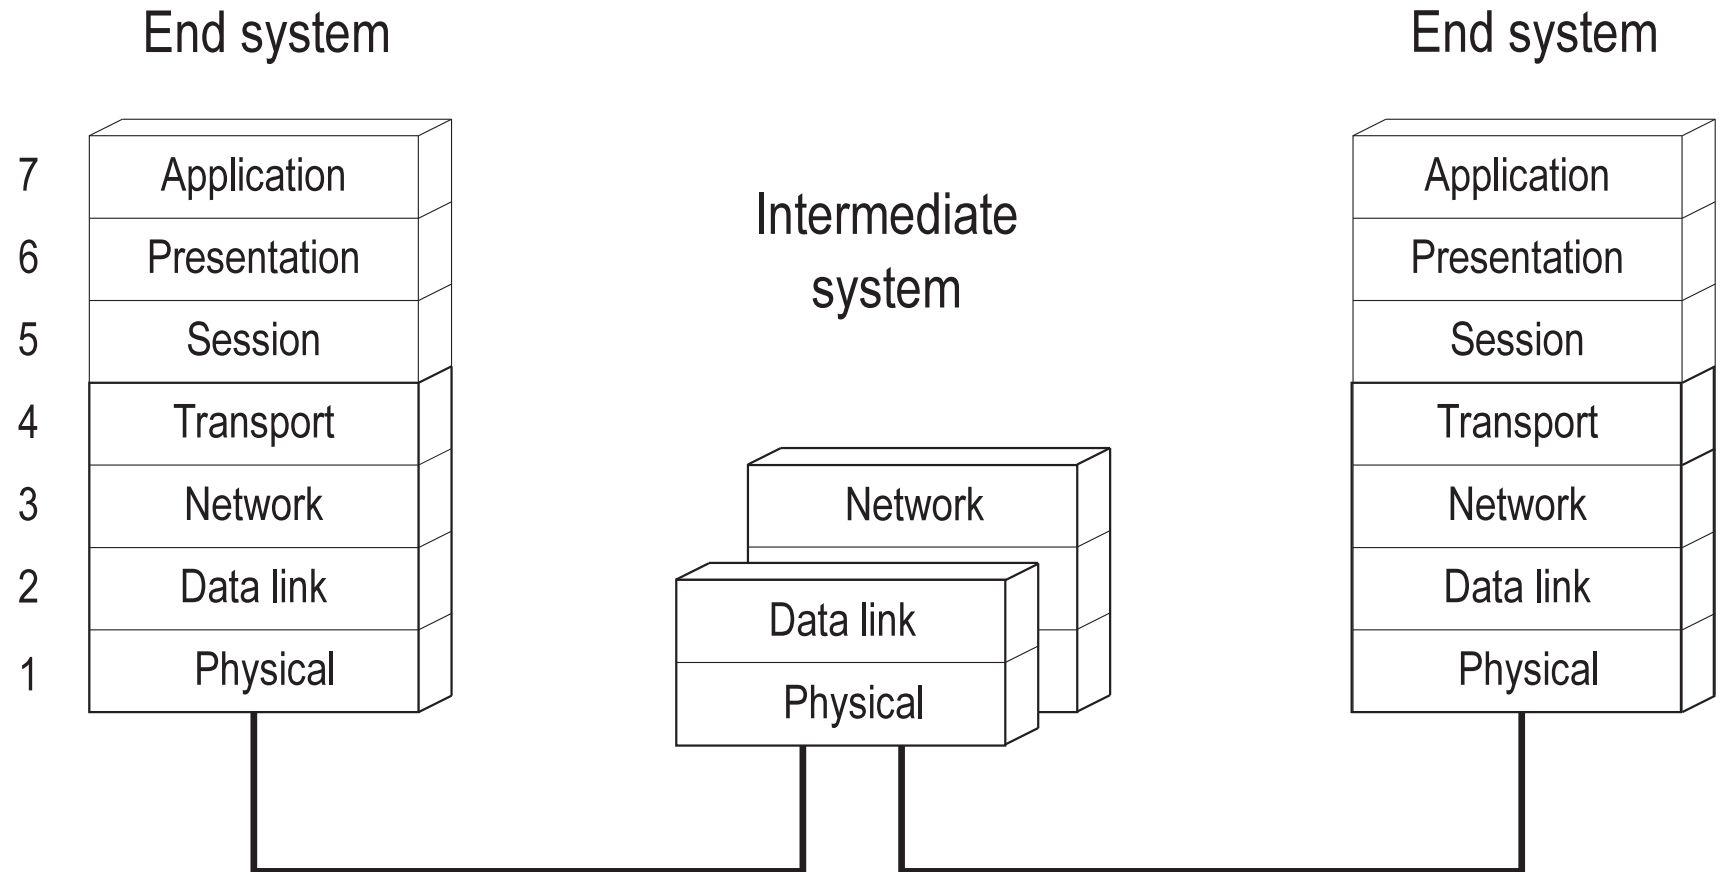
End system

End system

7 Application
6 Presentation
5 Session
4 Transport
3 Network
2 Data link
1 Physical

Intermediate system

Network

Data link

Physical

Application

Presentation

Session

Transport

Network

Data link

Physical